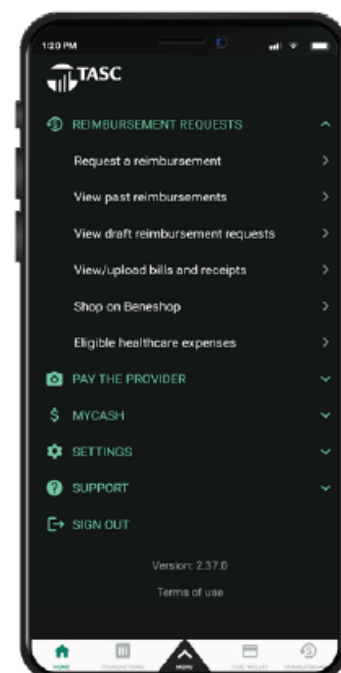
1:20 PM

TASC

REIMBURSEMENT REQUESTS

Request a reimbursement

View past reimbursements

View draft reimbursement requests

View/upload bills and receipts

Shop on Beneshop

Eligible healthcare expenses

PAY THE PROVIDER

MYCASH

SETTINGS

SUPPORT

SIGN OUT

Version: 2.37.0

Terms of use

HOME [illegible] MENU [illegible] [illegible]